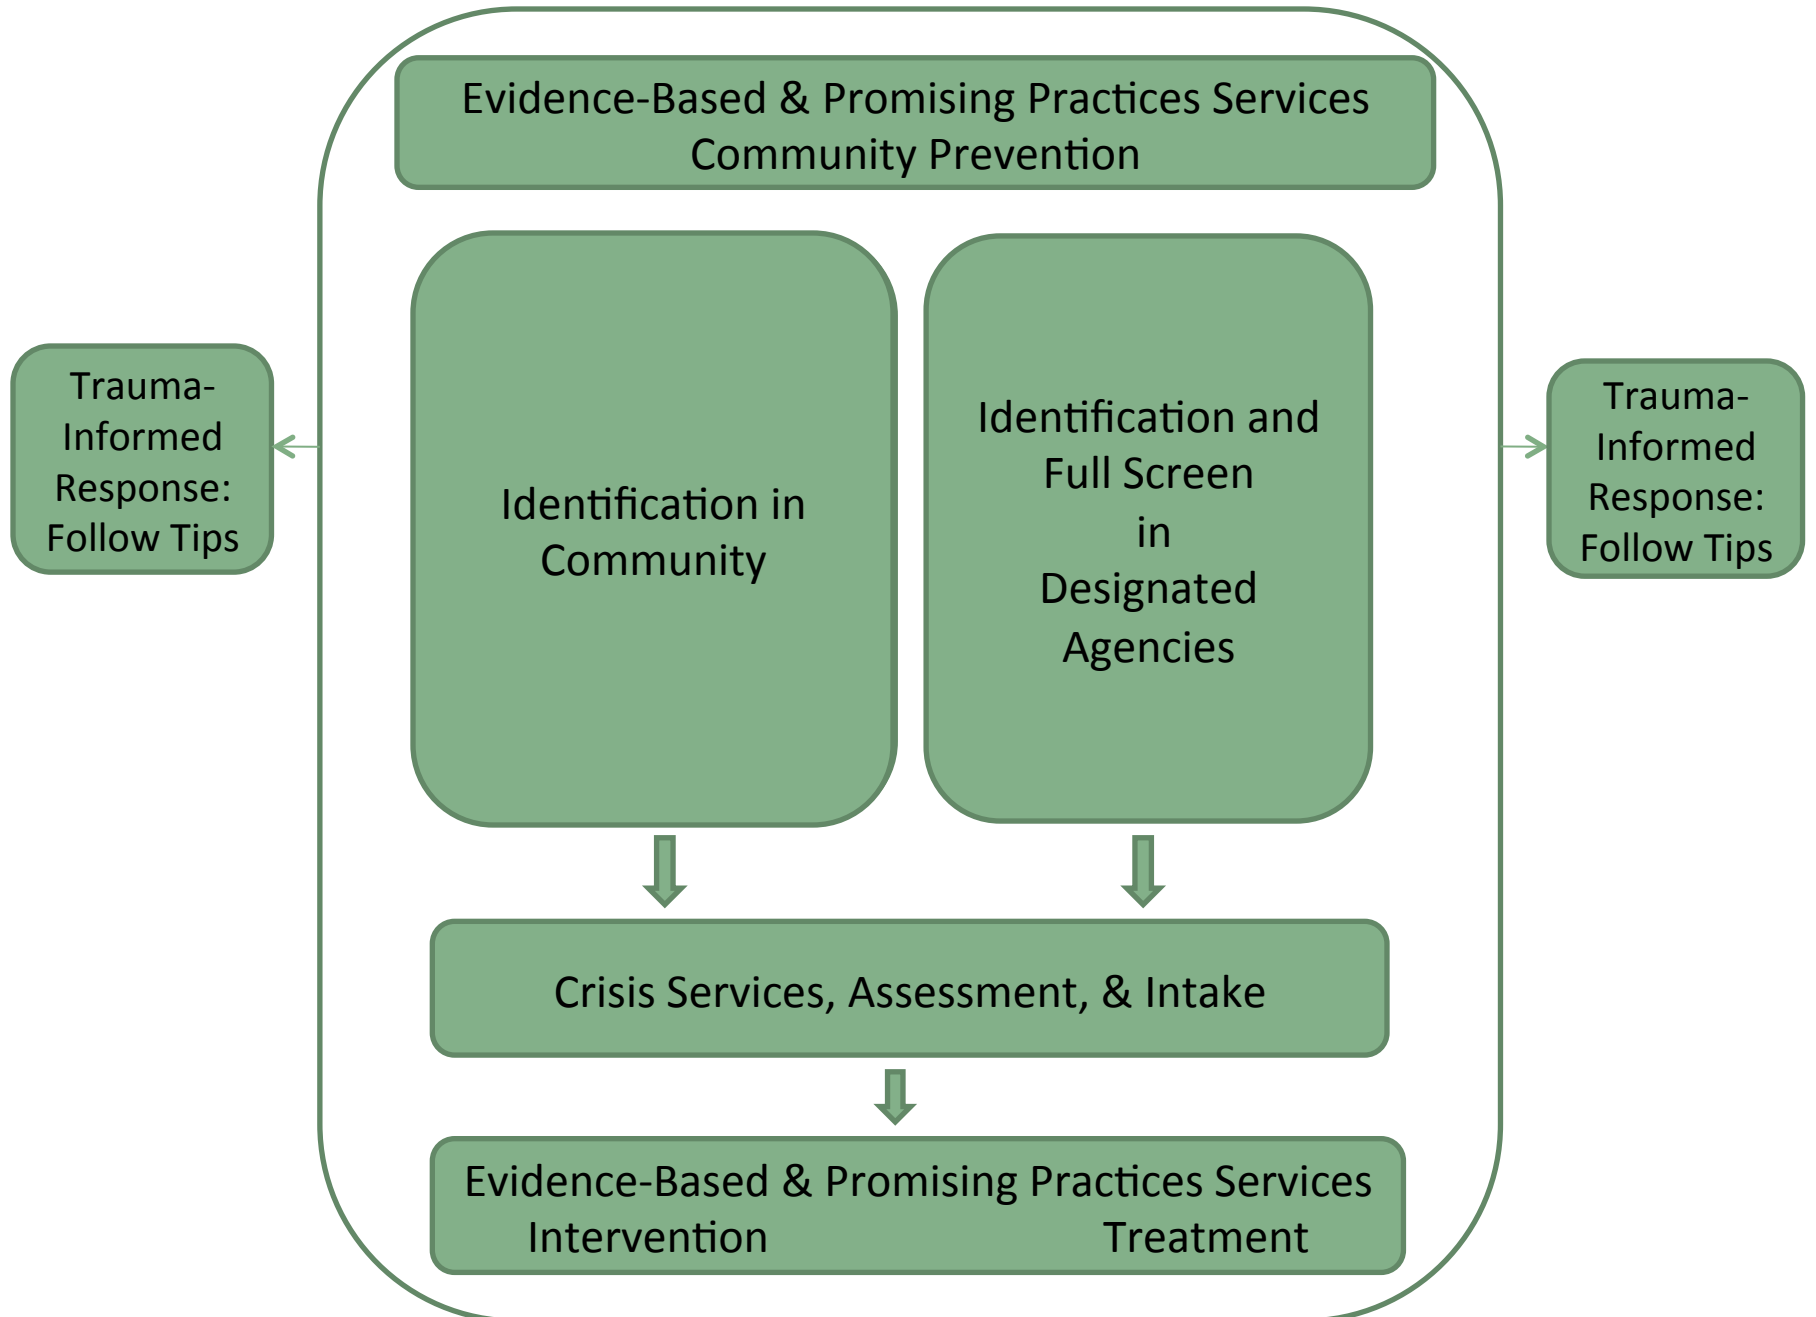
Evidence-Based & Promising Practices Services
Community Prevention

Trauma-Informed Response: Follow Tips

Identification in Community

Identification and Full Screen in Designated Agencies

Trauma-Informed Response: Follow Tips

Crisis Services, Assessment, & Intake

Evidence-Based & Promising Practices Services
Intervention Treatment